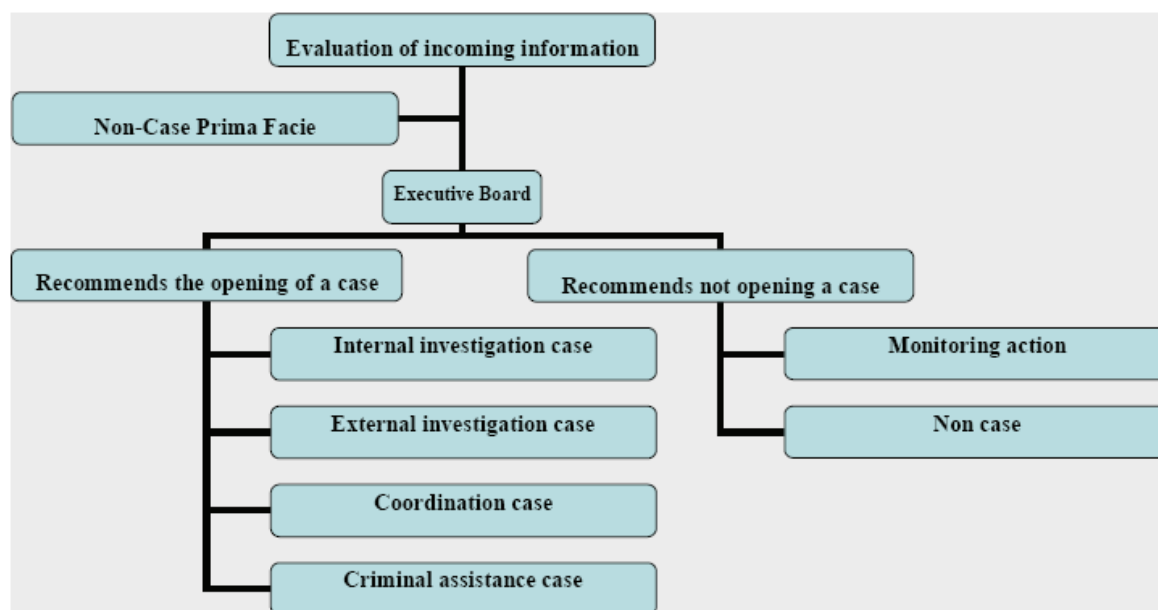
Evaluation of incoming information

Non-Case Prima Facie

Executive Board

Recommends the opening of a case

Recommends not opening a case

Internal investigation case

External investigation case

Coordination case

Criminal assistance case

Monitoring action

Non case